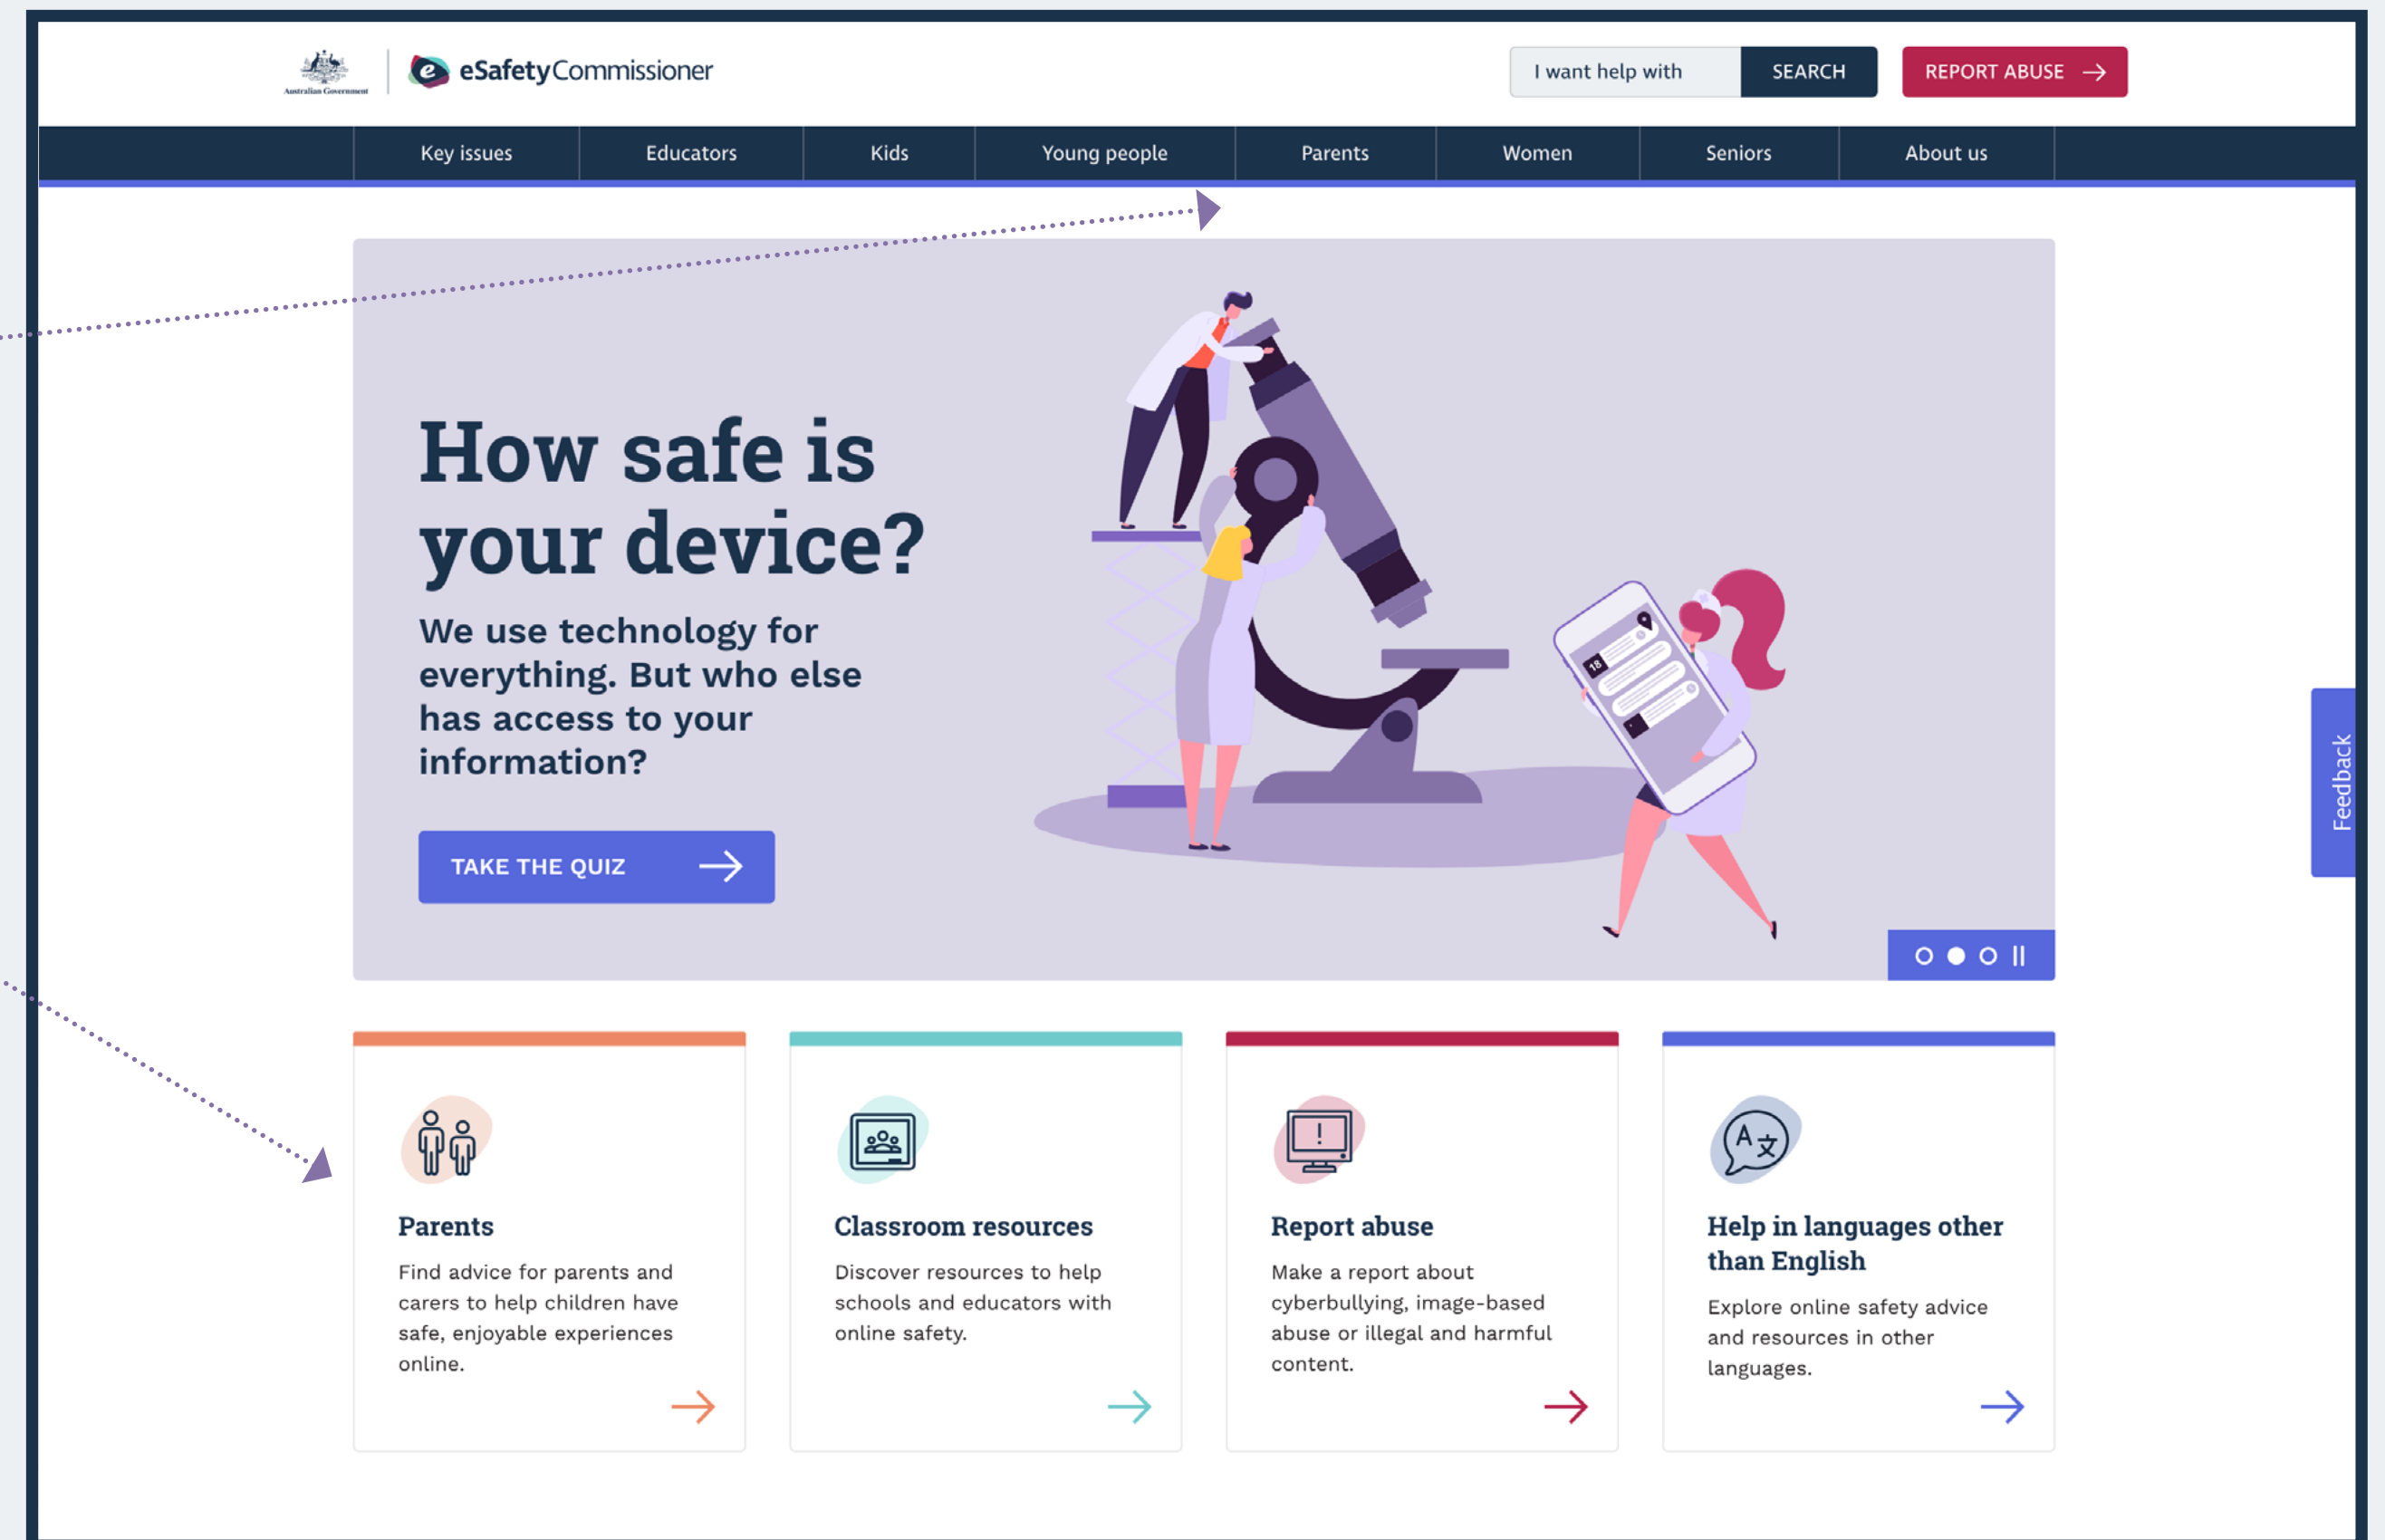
Australian Government

eSafetyCommissioner

I want help with SEARCH

REPORT ABUSE

Key issues | Educators | Kids | Young people | Parents | Women | Seniors | About us

How safe is your device?

We use technology for everything. But who else has access to your information?

TAKE THE QUIZ

18

Feedback

Parents

Find advice for parents and carers to help children have safe, enjoyable experiences online.

Classroom resources

Discover resources to help schools and educators with online safety.

Report abuse

Make a report about cyberbullying, image-based abuse or illegal and harmful content.

Help in languages other than English

Explore online safety advice and resources in other languages.